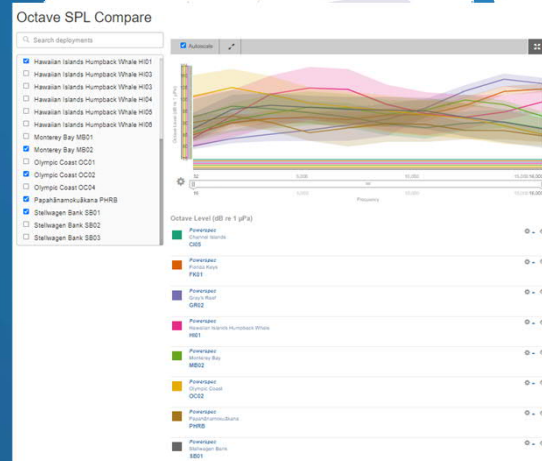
Octave SPL Compare

Search deployments

Hawaiian Islands Humpback Whale HI01
Hawaiian Islands Humpback Whale HI02
Hawaiian Islands Humpback Whale HI03
Hawaiian Islands Humpback Whale HI04
Hawaiian Islands Humpback Whale HI05
Hawaiian Islands Humpback Whale HI06
Monterey Bay MB01
Monterey Bay MB02
Olympic Coast OC01
Olympic Coast OC02
Olympic Coast OC04
Papahānaumokuākea PHRB
Stellwagen Bank SB01
Stellwagen Bank SB02
Stellwagen Bank SB03

Autoscale

Octave band (dB re 1 µPa)

32 | 5,000 | 10,000 | 15,000 16,000

16 | 5,000 | 10,000 | 16,000

Frequency

Octave Level (dB re 1 µPa)

Powerspec
Channel Islands
CI05

Powerspec
Florida Keys
FK01

Powerspec
Gray's Reef
GR02

Powerspec
Hawaiian Islands Humpback Whale
HI01

Powerspec
Monterey Bay
MB02

Powerspec
Olympic Coast
OC02

Powerspec
Papahānaumokuākea
PHRB

Powerspec
Stellwagen Bank
SB01